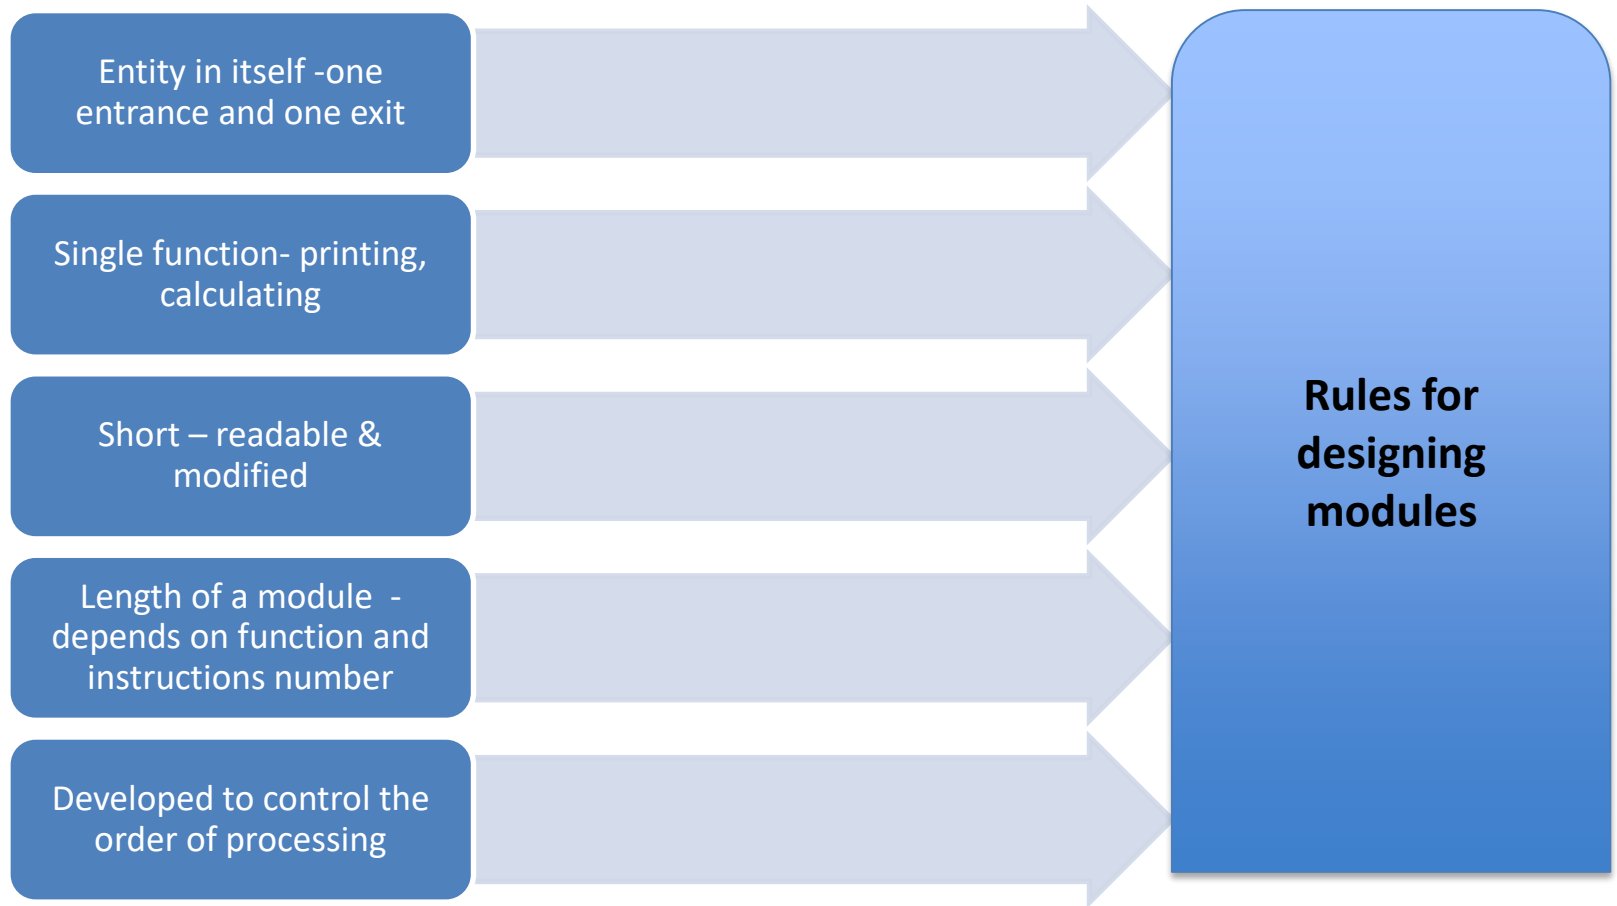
Entity in itself -one entrance and one exit

Single function- printing, calculating

Short – readable & modified

Length of a module - depends on function and instructions number

Developed to control the order of processing

Rules for designing modules